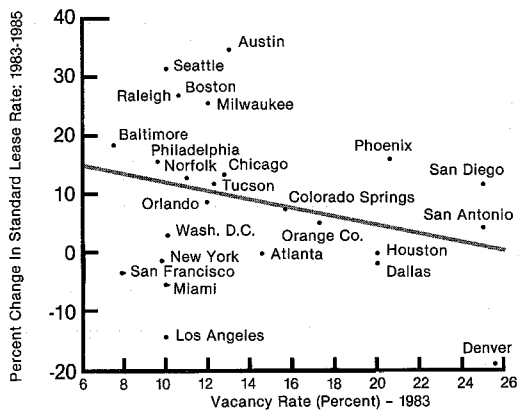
Percent Change In Standard Lease Rate: 1983-1985

40
30
20
10
0
-10
-20

Austin
Seattle
Raleigh
Boston
Milwaukee
Baltimore
Philadelphia
Norfolk
Chicago
Tucson
Orlando
Wash. D.C.
New York
San Francisco
Miami
Los Angeles
Atlanta
Colorado Springs
Orange Co.
Phoenix
San Diego
San Antonio
Houston
Dallas
Denver

6 8 10 12 14 16 18 20 22 24 26
Vacancy Rate (Percent) - 1983